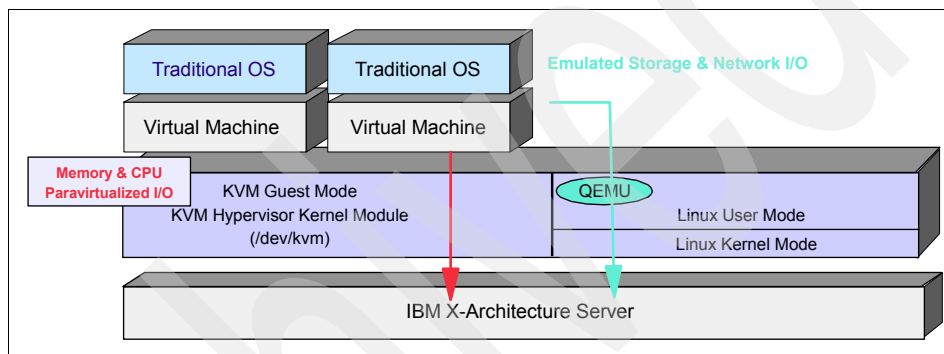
Traditional OS
Traditional OS
Emulated Storage & Network I/O
Virtual Machine
Virtual Machine
Memory & CPU
Paravirtualized I/O
KVM Guest Mode
KVM Hypervisor Kernel Module
(/dev/kvm)
QEMU
Linux User Mode
Linux Kernel Mode
IBM X-Architecture Server